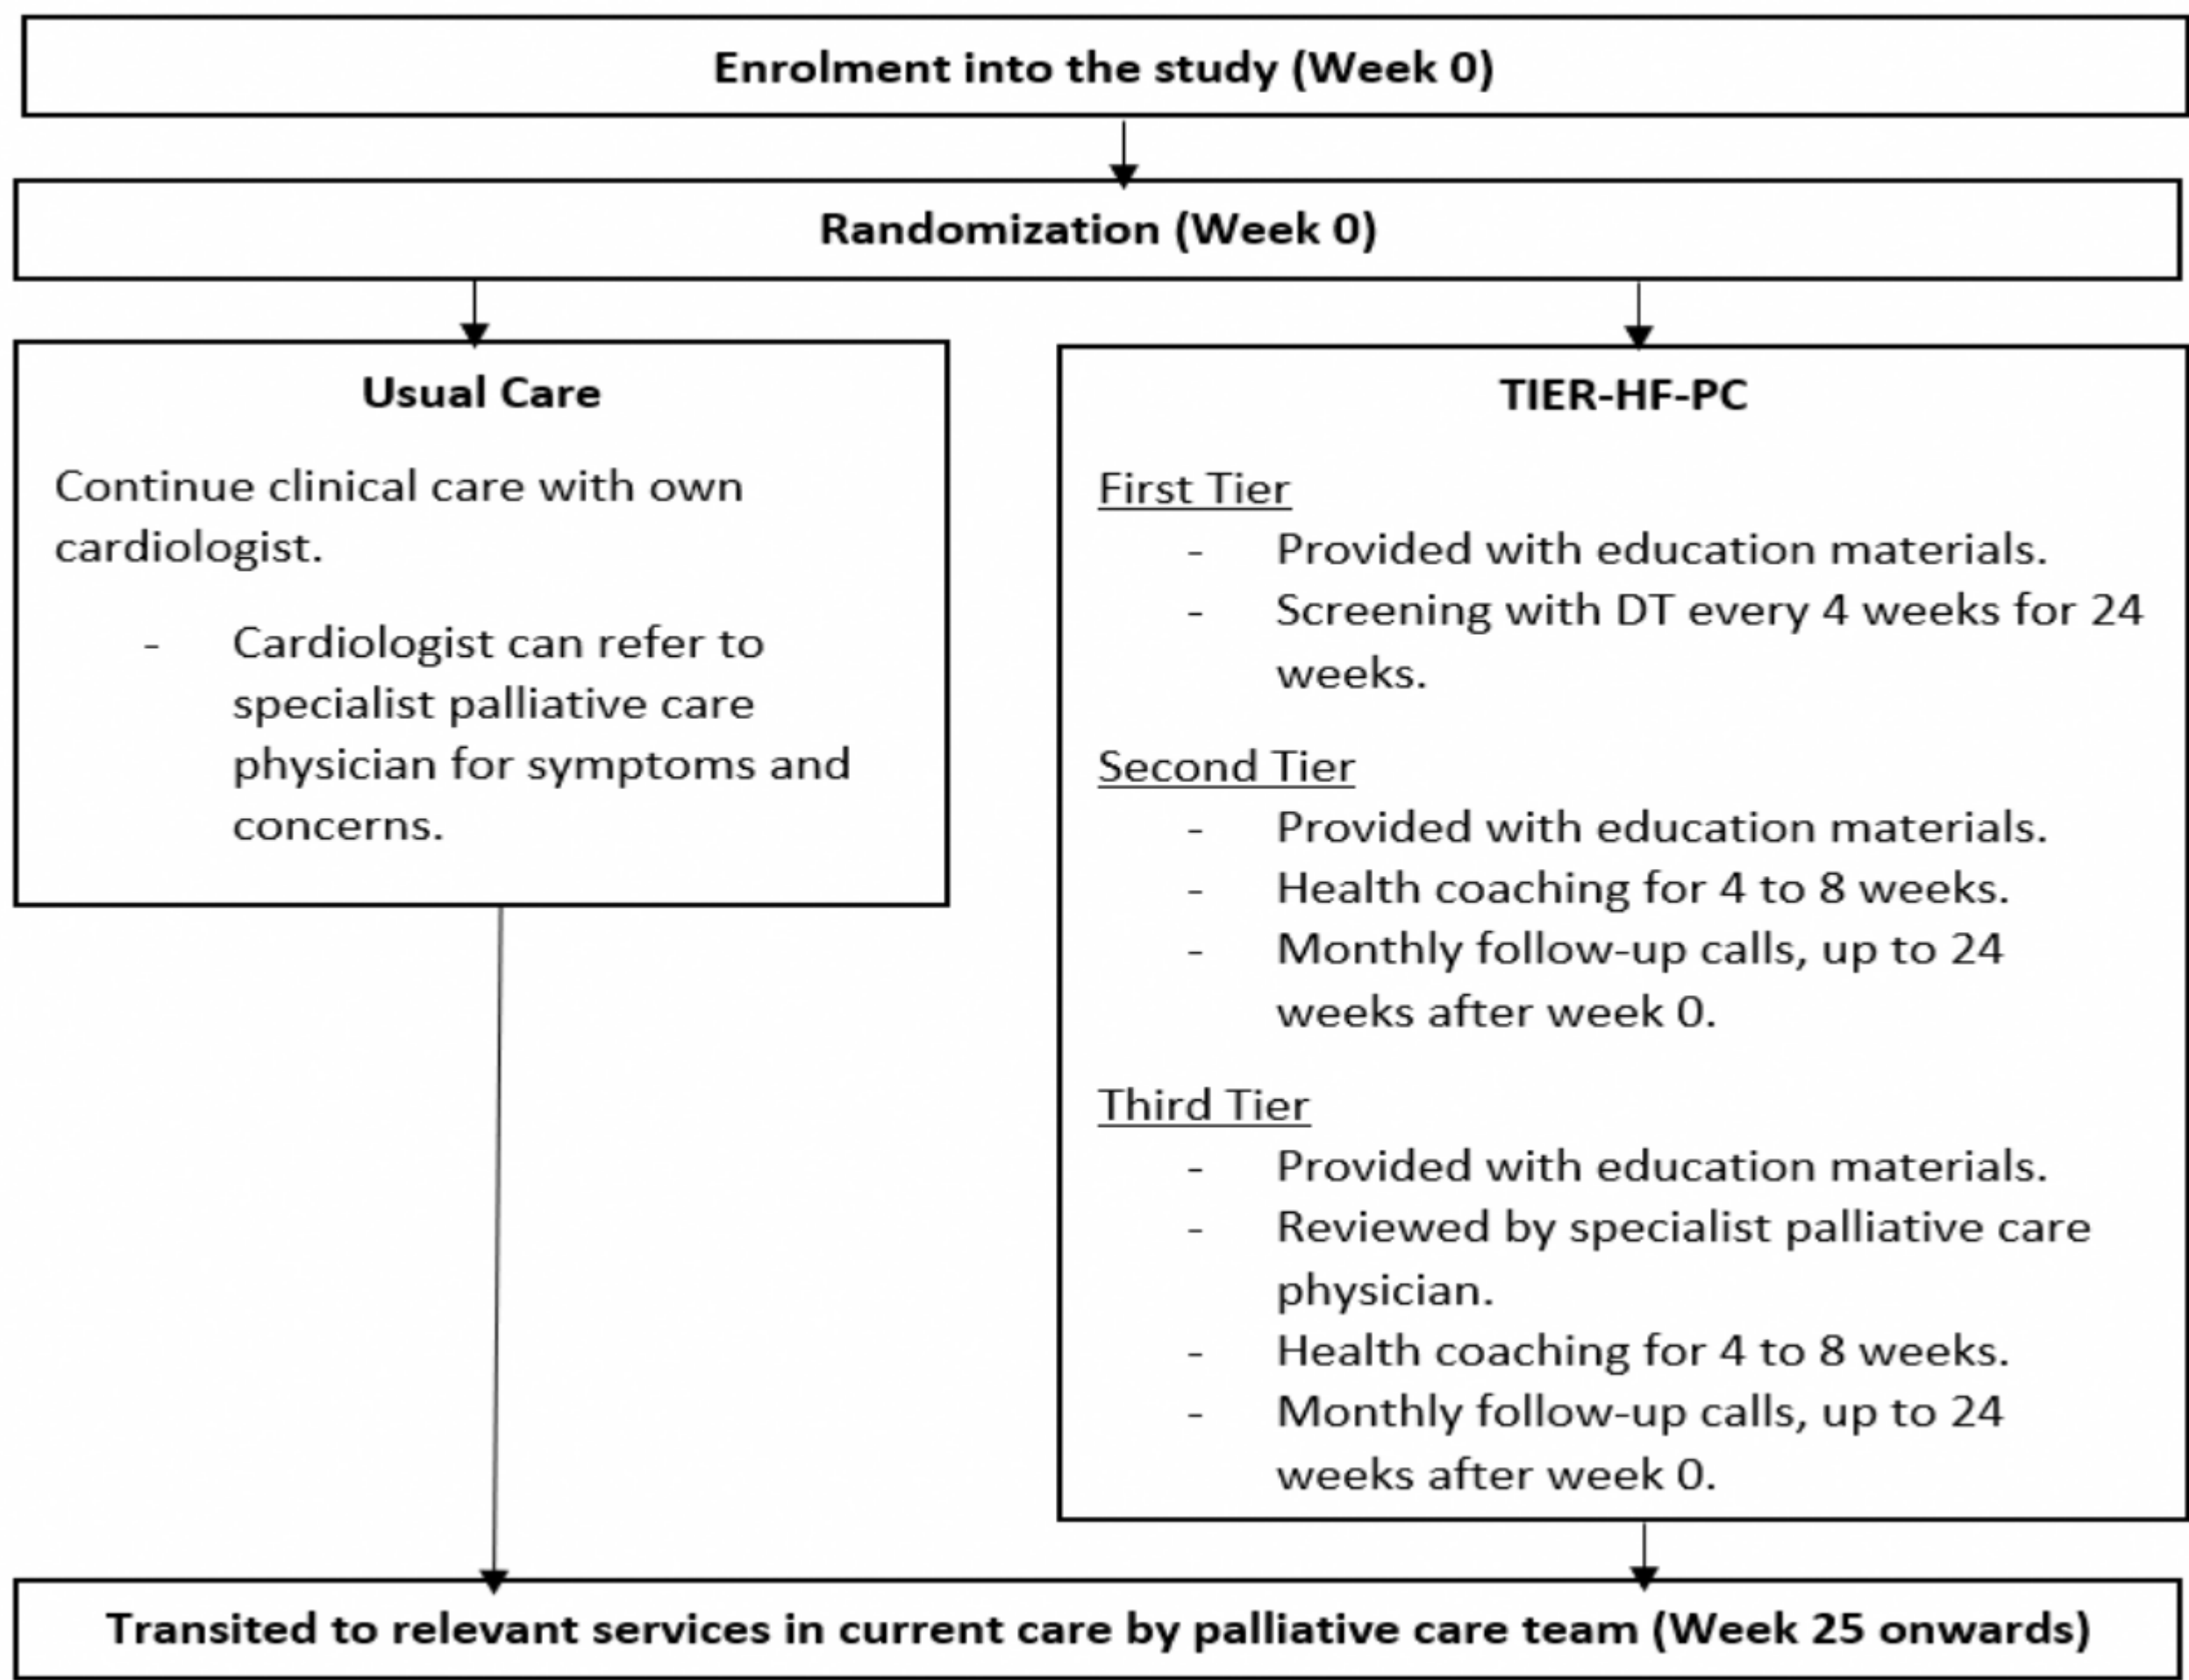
Enrolment into the study (Week 0)

Randomization (Week 0)

Usual Care

Continue clinical care with own cardiologist.

- Cardiologist can refer to specialist palliative care physician for symptoms and concerns.

TIER-HF-PC

First Tier

- Provided with education materials.
- Screening with DT every 4 weeks for 24 weeks.

Second Tier

- Provided with education materials.
- Health coaching for 4 to 8 weeks.
- Monthly follow-up calls, up to 24 weeks after week 0.

Third Tier

- Provided with education materials.
- Reviewed by specialist palliative care physician.
- Health coaching for 4 to 8 weeks.
- Monthly follow-up calls, up to 24 weeks after week 0.

Transited to relevant services in current care by palliative care team (Week 25 onwards)